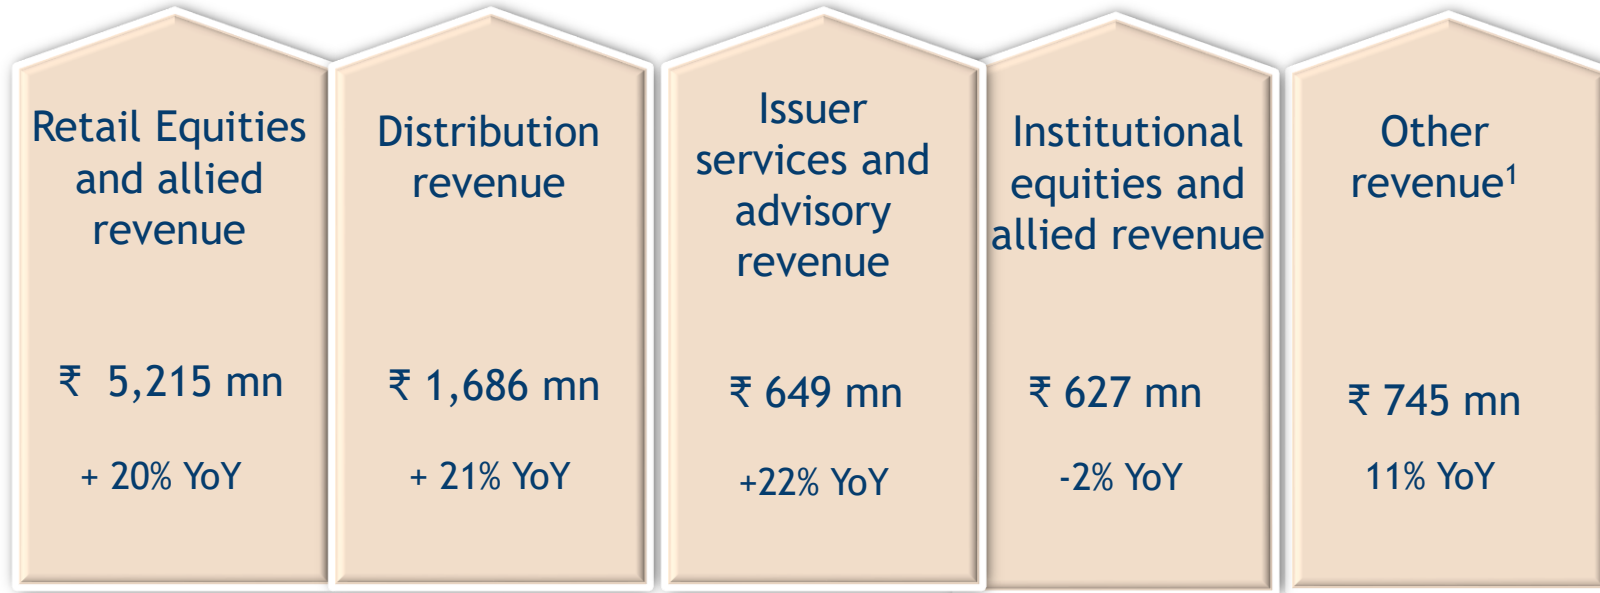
Retail Equities and allied revenue

₹ 5,215 mn

+ 20% YoY

Distribution revenue

₹ 1,686 mn

+ 21% YoY

Issuer services and advisory revenue

₹ 649 mn

+22% YoY

Institutional equities and allied revenue

₹ 627 mn

-2% YoY

Other revenue$^1$

₹ 745 mn

11% YoY